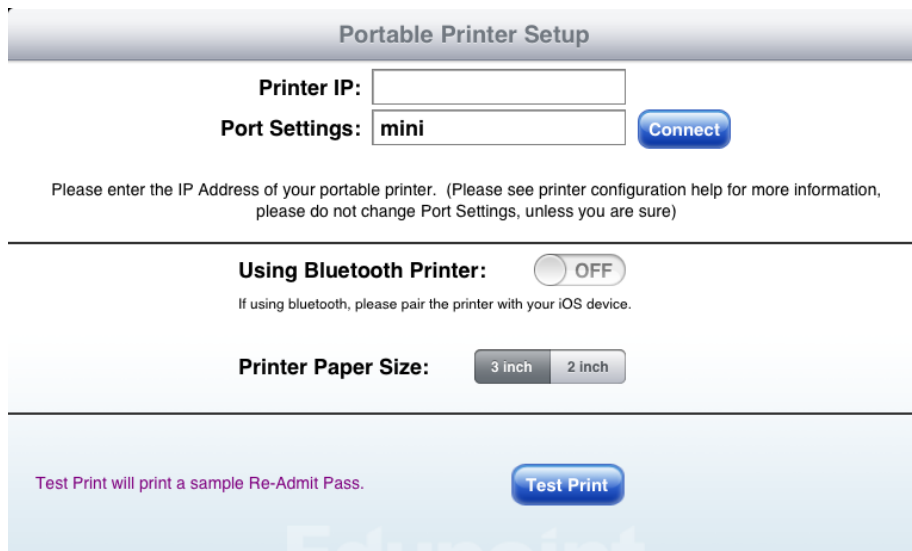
Portable Printer Setup

Printer IP:

Port Settings: mini

Connect

Please enter the IP Address of your portable printer. (Please see printer configuration help for more information, please do not change Port Settings, unless you are sure)

Using Bluetooth Printer: OFF

If using bluetooth, please pair the printer with your iOS device.

Printer Paper Size: 3 inch 2 inch

Test Print will print a sample Re-Admit Pass.

Test Print

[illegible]